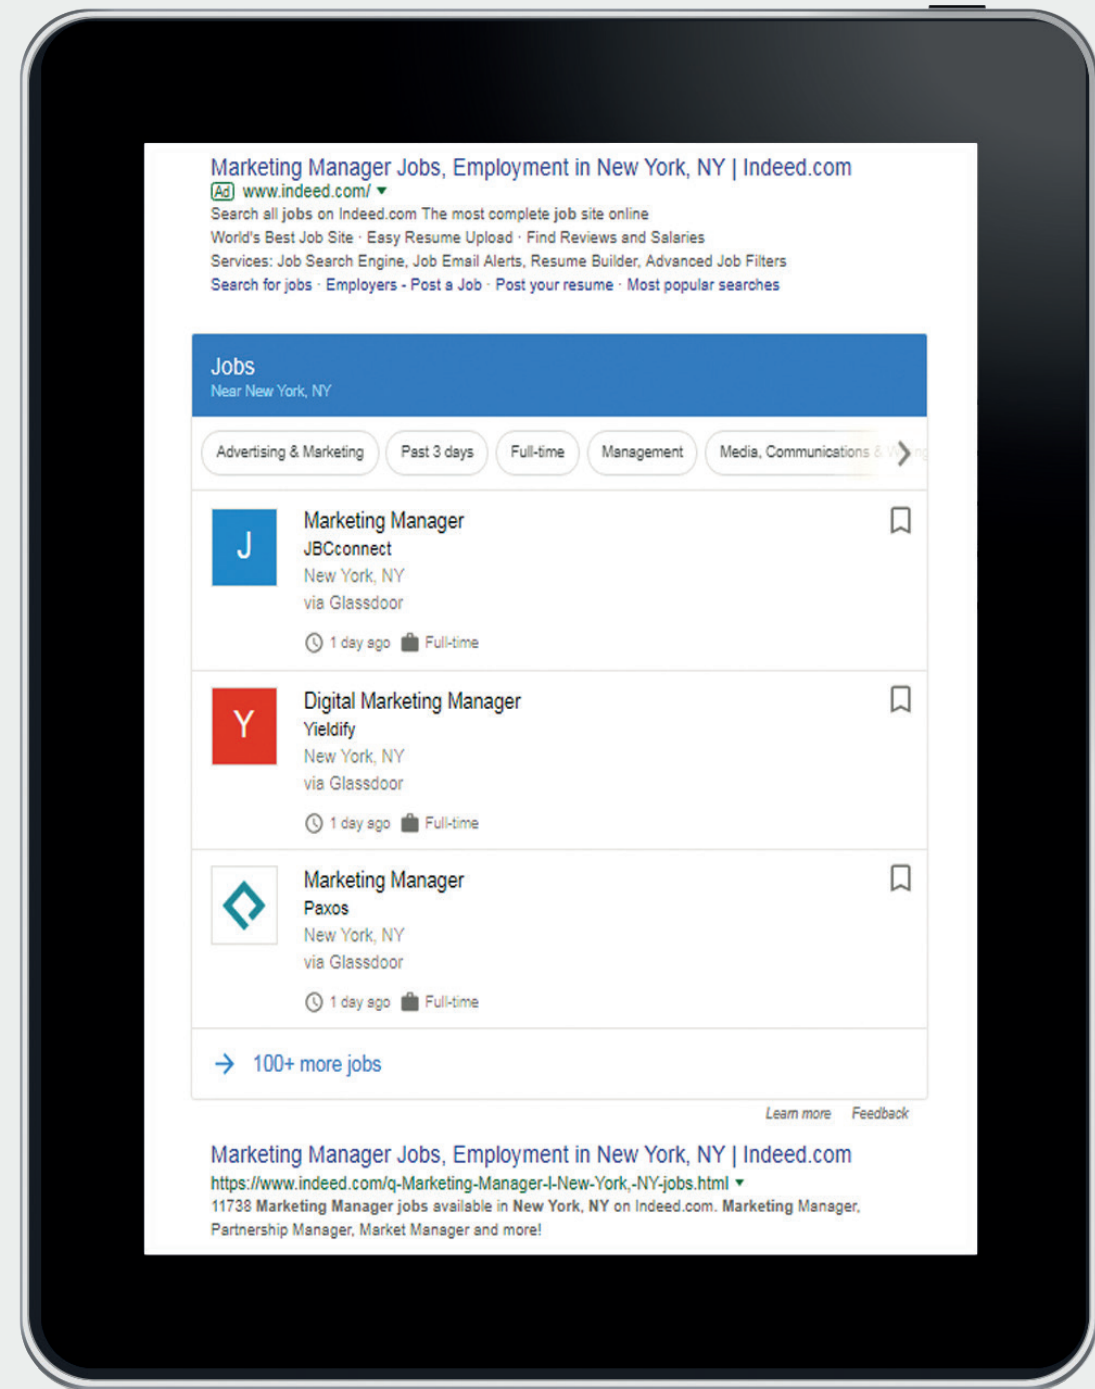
Marketing Manager Jobs, Employment in New York, NY | Indeed.com
Ad www.indeed.com/ ▾
Search all jobs on Indeed.com The most complete job site online
World's Best Job Site · Easy Resume Upload · Find Reviews and Salaries
Services: Job Search Engine, Job Email Alerts, Resume Builder, Advanced Job Filters
Search for jobs · Employers - Post a Job · Post your resume · Most popular searches

Jobs
Near New York, NY

Advertising & Marketing | Past 3 days | Full-time | Management | Media, Communications & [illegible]

J
Marketing Manager
JBCconnect
New York, NY
via Glassdoor
1 day ago Full-time

Y
Digital Marketing Manager
Yieldify
New York, NY
via Glassdoor
1 day ago Full-time

Marketing Manager
Paxos
New York, NY
via Glassdoor
1 day ago Full-time

→ 100+ more jobs

Learn more Feedback

Marketing Manager Jobs, Employment in New York, NY | Indeed.com
https://www.indeed.com/q-Marketing-Manager-l-New-York,-NY-jobs.html ▾
11738 Marketing Manager jobs available in New York, NY on Indeed.com. Marketing Manager, Partnership Manager, Market Manager and more!